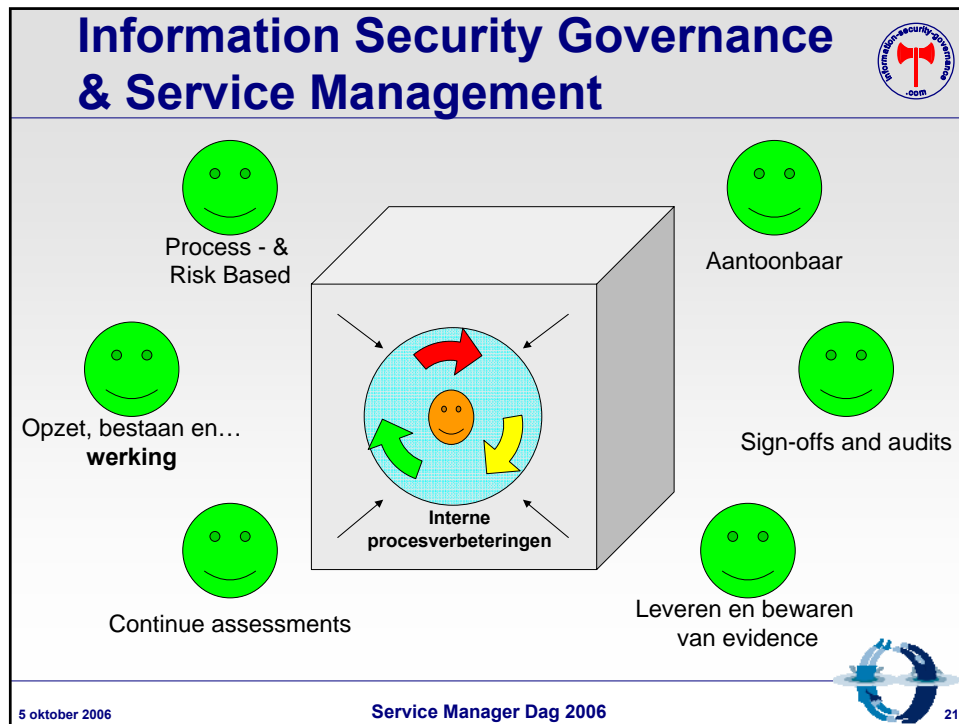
Information Security Governance & Service Management

information-security-governance .com

Process - & Risk Based

Aantoonbaar

Opzet, bestaan en… **werking**

Sign-offs and audits

Interne procesverbeteringen

Continue assessments

Leveren en bewaren van evidence

5 oktober 2006

Service Manager Dag 2006

21